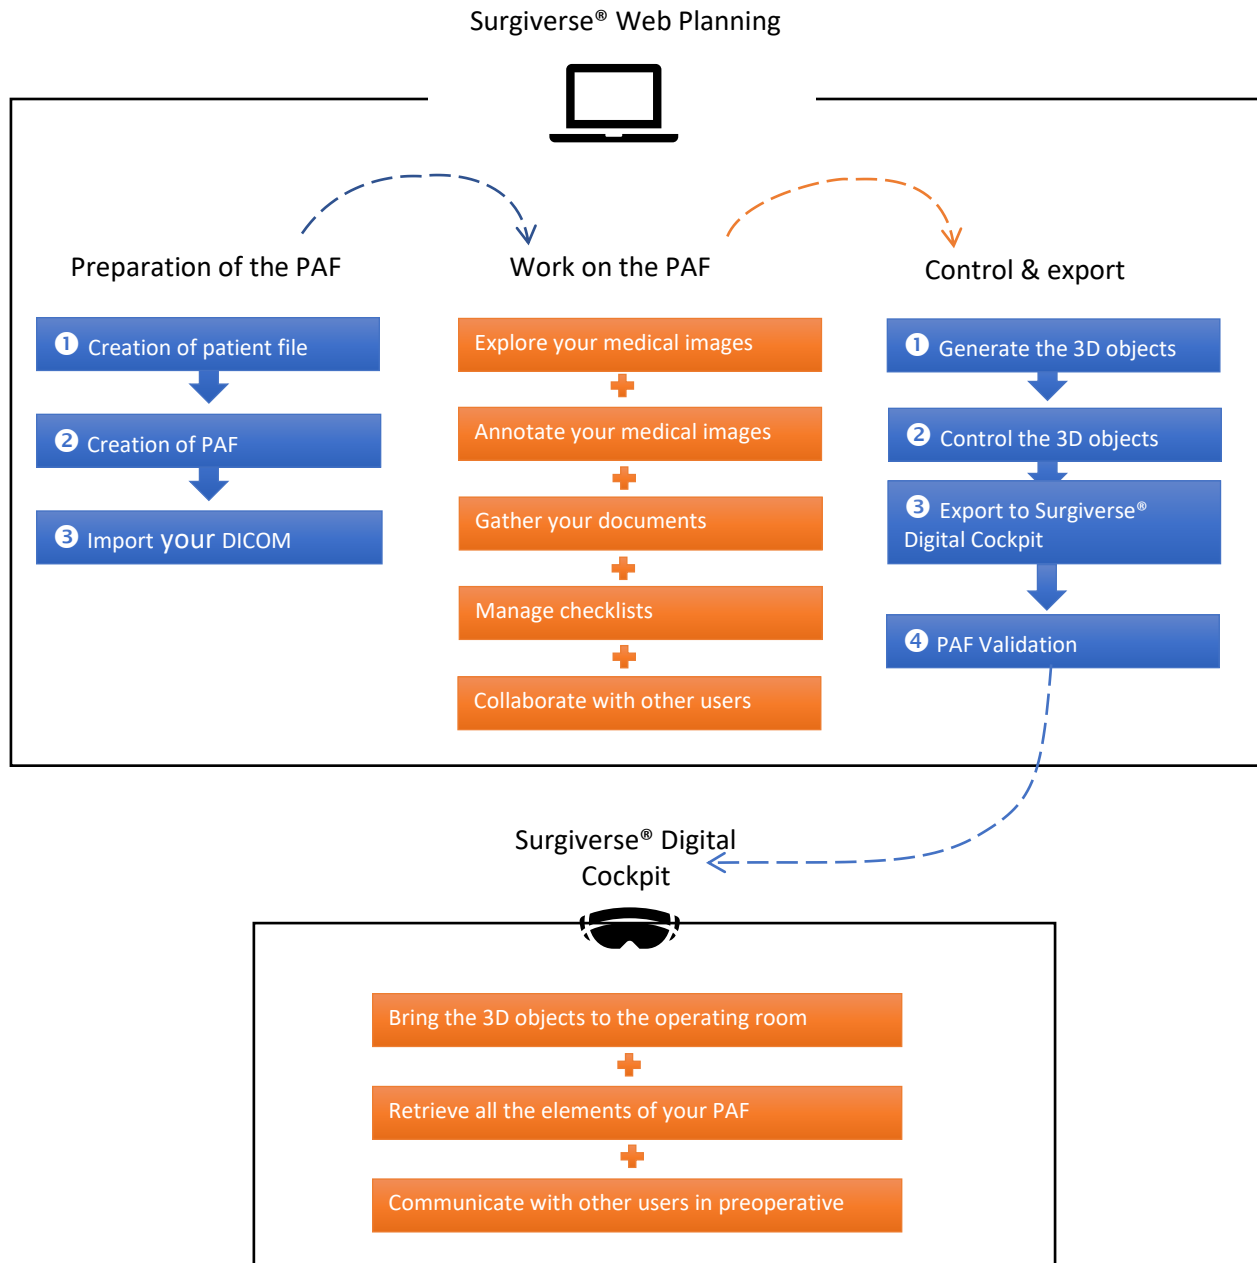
Surgiverse® Web Planning

Preparation of the PAF

❶ Creation of patient file

❷ Creation of PAF

❸ Import your DICOM

Work on the PAF

Explore your medical images

Annotate your medical images

Gather your documents

Manage checklists

Collaborate with other users

Control & export

❶ Generate the 3D objects

❷ Control the 3D objects

❸ Export to Surgiverse® Digital Cockpit

❹ PAF Validation

Surgiverse® Digital Cockpit

Bring the 3D objects to the operating room

Retrieve all the elements of your PAF

Communicate with other users in preoperative